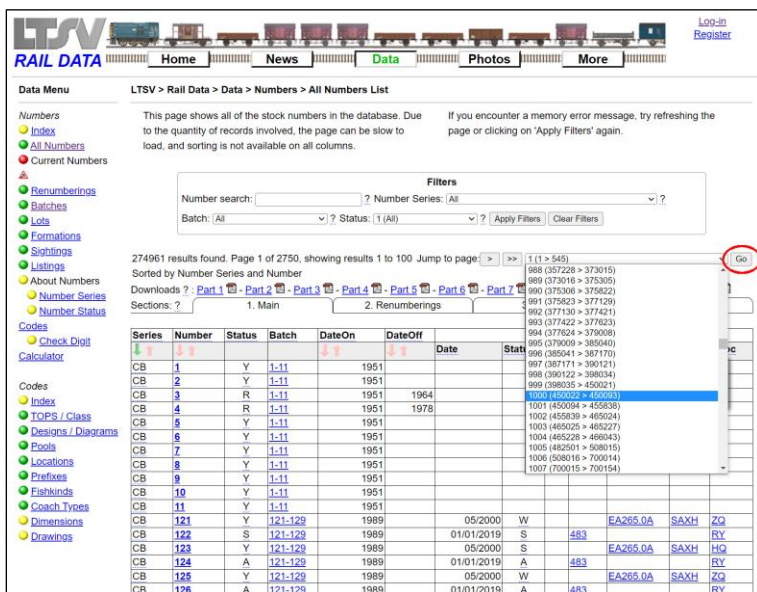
LTSV RAIL DATA

Home News Data Photos More

Log-in
Register

Data Menu

Numbers
Index
All Numbers
Current Numbers
Renumberings
Batches
Lots
Formations
Sightings
Listings
About Numbers
Number Series
Number Status
Codes
Check Digit Calculator

Codes
Index
TOPS / Class
Designs / Diagrams
Pools
Locations
Prefixes
Fishkinds
Coach Types
Dimensions
Drawings

LTSV > Rail Data > Data > Numbers > All Numbers List

This page shows all of the stock numbers in the database. Due to the quantity of records involved, the page can be slow to load, and sorting is not available on all columns.

If you encounter a memory error message, try refreshing the page or clicking on 'Apply Filters' again.

Filters
Number search: ? Number Series: All ?
Batch: All ? Status: 1 (All) ? Apply Filters Clear Filters

274961 results found. Page 1 of 2750, showing results 1 to 100 Jump to page: > >> 1 (1 > 545) Go
Sorted by Number Series and Number
Downloads ? : Part 1 - Part 2 - Part 3 - Part 4 - Part 5 - Part 6 - Part 7
Sections: ? 1. Main 2. Renumberings

988 (357228 > 373015)
989 (373016 > 375305)
990 (375306 > 375822)
991 (375823 > 377129)
992 (377130 > 377421)
993 (377422 > 377623)
994 (377624 > 379008)
995 (379009 > 385040)
996 (385041 > 387170)
997 (387171 > 390121)
998 (390122 > 398034)
999 (398035 > 450021)
1000 (450022 > 450093)
1001 (450094 > 455838)
1002 (455839 > 465024)
1003 (465025 > 465227)
1004 (465228 > 466043)
1005 (482501 > 508015)
1006 (508016 > 700014)
1007 (700015 > 700154)

| Series | Number | Status | Batch | DateOn | DateOff | Date | Stat | | | | | oc |
|---|---|---|---|---|---|---|---|---|---|---|---|---|
| CB | 1 | Y | 1-11 | 1951 | | | | | | | | |
| CB | 2 | Y | 1-11 | 1951 | | | | | | | | |
| CB | 3 | R | 1-11 | 1951 | 1964 | | | | | | | |
| CB | 4 | R | 1-11 | 1951 | 1978 | | | | | | | |
| CB | 5 | Y | 1-11 | 1951 | | | | | | | | |
| CB | 6 | Y | 1-11 | 1951 | | | | | | | | |
| CB | 7 | Y | 1-11 | 1951 | | | | | | | | |
| CB | 8 | Y | 1-11 | 1951 | | | | | | | | |
| CB | 9 | Y | 1-11 | 1951 | | | | | | | | |
| CB | 10 | Y | 1-11 | 1951 | | | | | | | | |
| CB | 11 | Y | 1-11 | 1951 | | | | | | | | |
| CB | 121 | Y | 121-129 | 1989 | | 05/2000 | W | | | EA265.0A | SAXH | ZQ |
| CB | 122 | S | 121-129 | 1989 | | 01/01/2019 | S | | 483 | | | RY |
| CB | 123 | Y | 121-129 | 1989 | | 05/2000 | S | | | EA265.0A | SAXH | HQ |
| CB | 124 | A | 121-129 | 1989 | | 01/01/2019 | A | | 483 | | | RY |
| CB | 125 | Y | 121-129 | 1989 | | 05/2000 | W | | | EA265.0A | SAXH | ZQ |
| CB | 126 | A | 121-129 | 1989 | | 01/01/2019 | A | | 483 | | | RY |